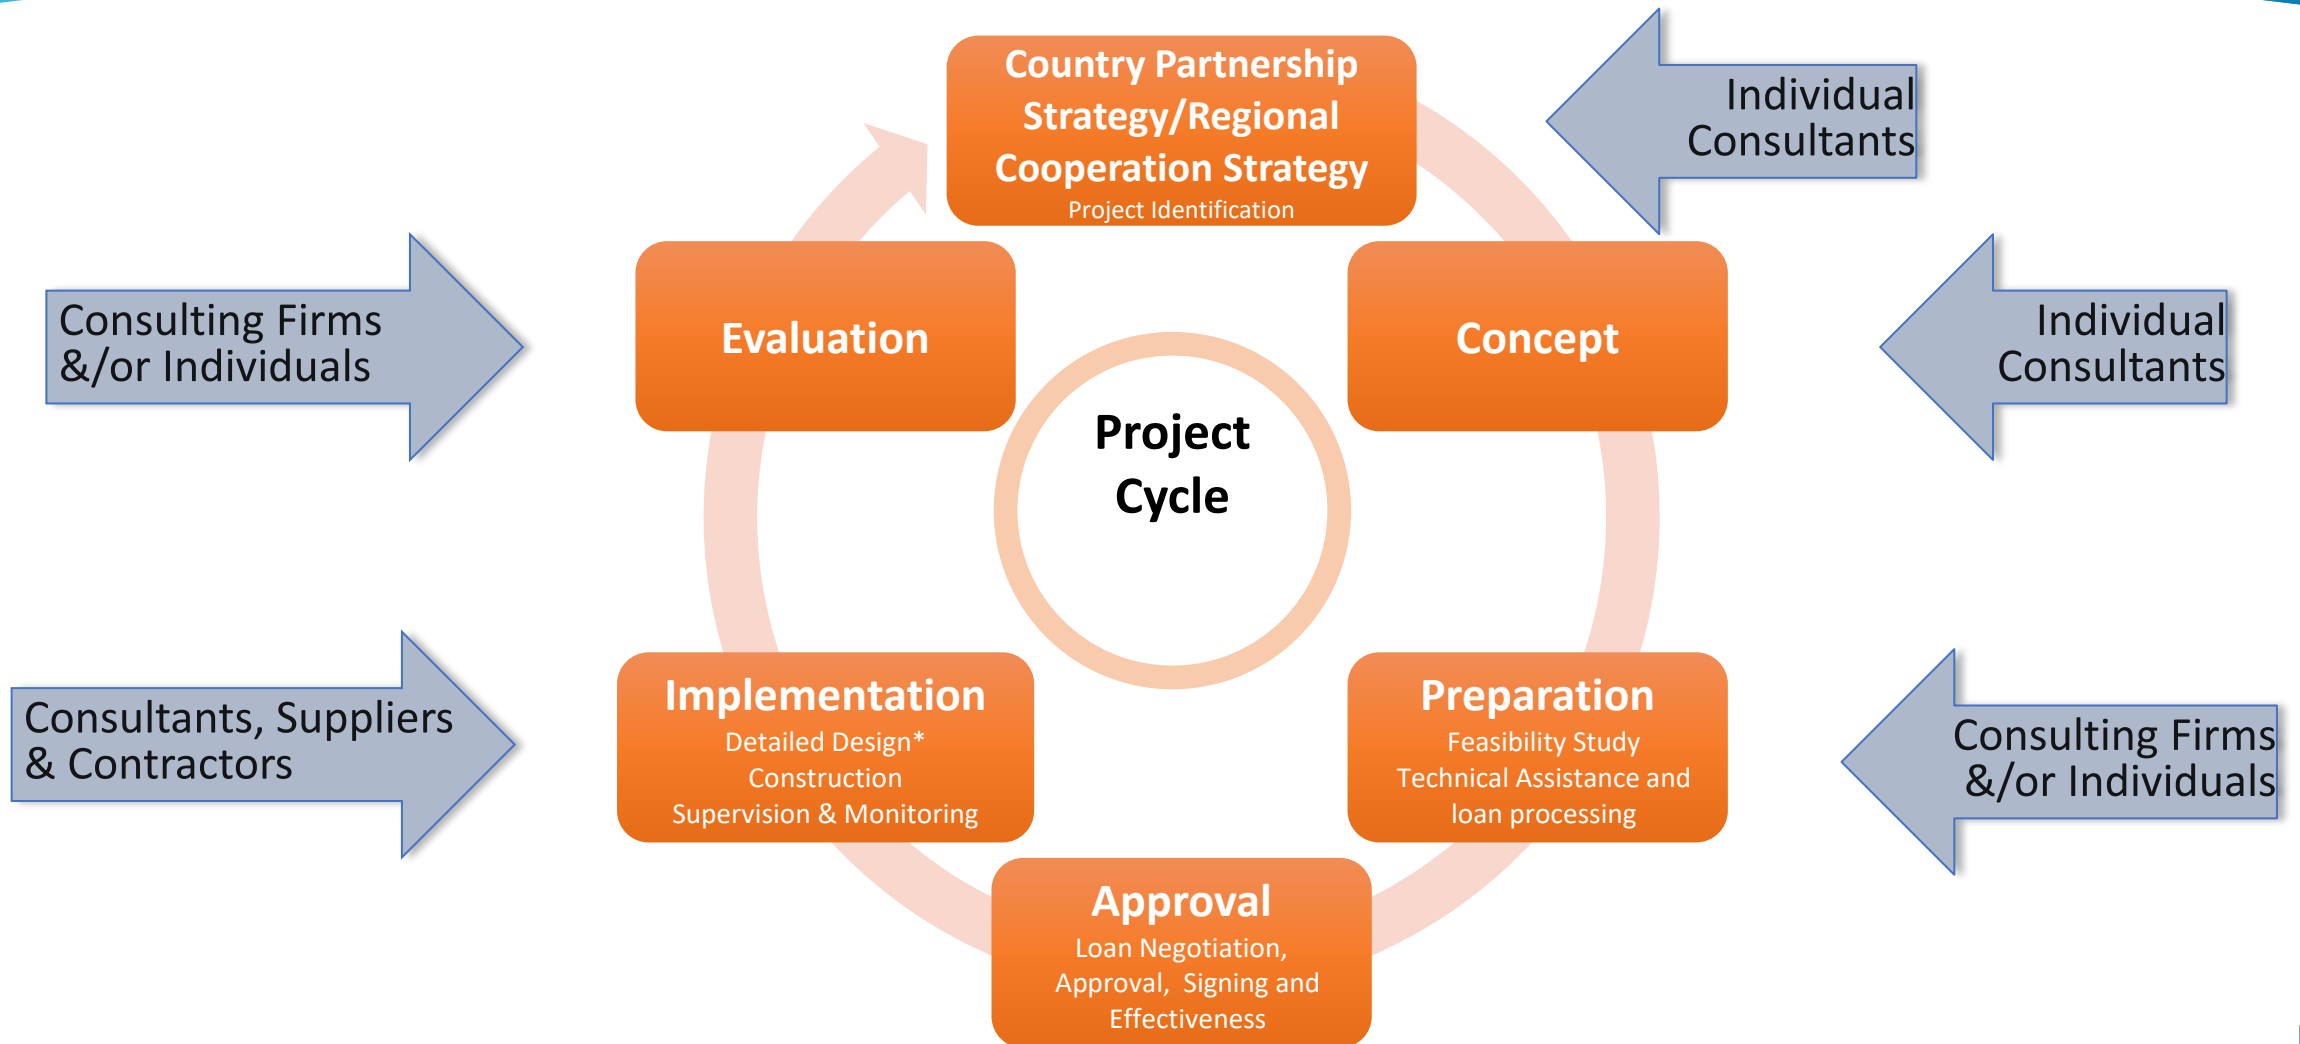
Country Partnership Strategy/Regional Cooperation Strategy
Project Identification

Individual Consultants

Consulting Firms &/or Individuals

Evaluation

Concept

Individual Consultants

Project Cycle

Consultants, Suppliers & Contractors

Implementation
Detailed Design*
Construction
Supervision & Monitoring

Preparation
Feasibility Study
Technical Assistance and loan processing

Consulting Firms &/or Individuals

Approval
Loan Negotiation, Approval, Signing and Effectiveness